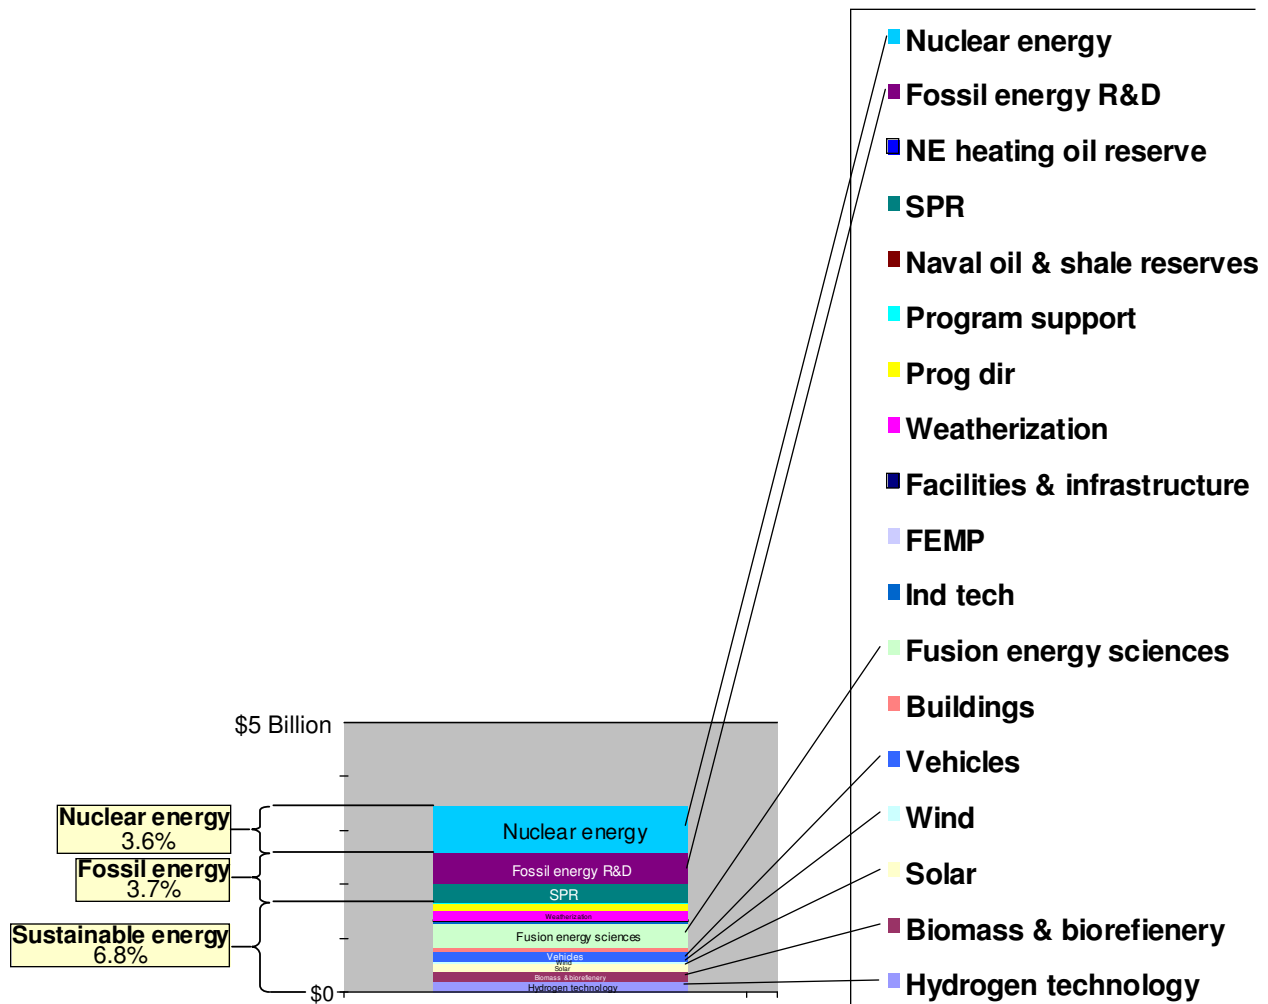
Nuclear energy
Fossil energy R&D
NE heating oil reserve
SPR
Naval oil & shale reserves
Program support
Prog dir
Weatherization
Facilities & infrastructure
FEMP
Ind tech
Fusion energy sciences
Buildings
Vehicles
Wind
Solar
Biomass & biorefienery
Hydrogen technology

$5 Billion
$0

Nuclear energy 3.6%
Fossil energy 3.7%
Sustainable energy 6.8%

Nuclear energy
Fossil energy R&D
SPR
Weatherization
Fusion energy sciences
Vehicles
Wind
Solar
Biomass & biorefienery
Hydrogen technology